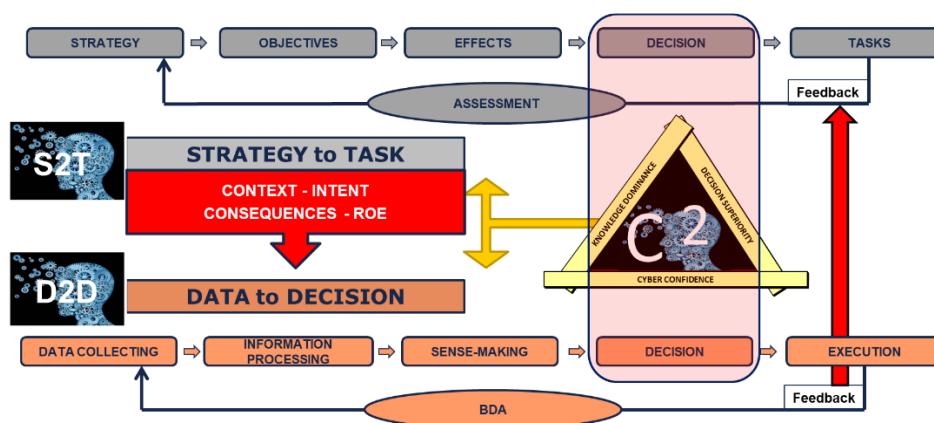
STRATEGY
OBJECTIVES
EFFECTS
DECISION
TASKS
ASSESSMENT
Feedback

S2T
STRATEGY to TASK
CONTEXT - INTENT
CONSEQUENCES - ROE

KNOWLEDGE DOMINANCE
DECISION SUPERIORITY
C2
CYBER CONFIDENCE

D2D
DATA to DECISION

DATA COLLECTING
INFORMATION PROCESSING
SENSE-MAKING
DECISION
EXECUTION
BDA
Feedback